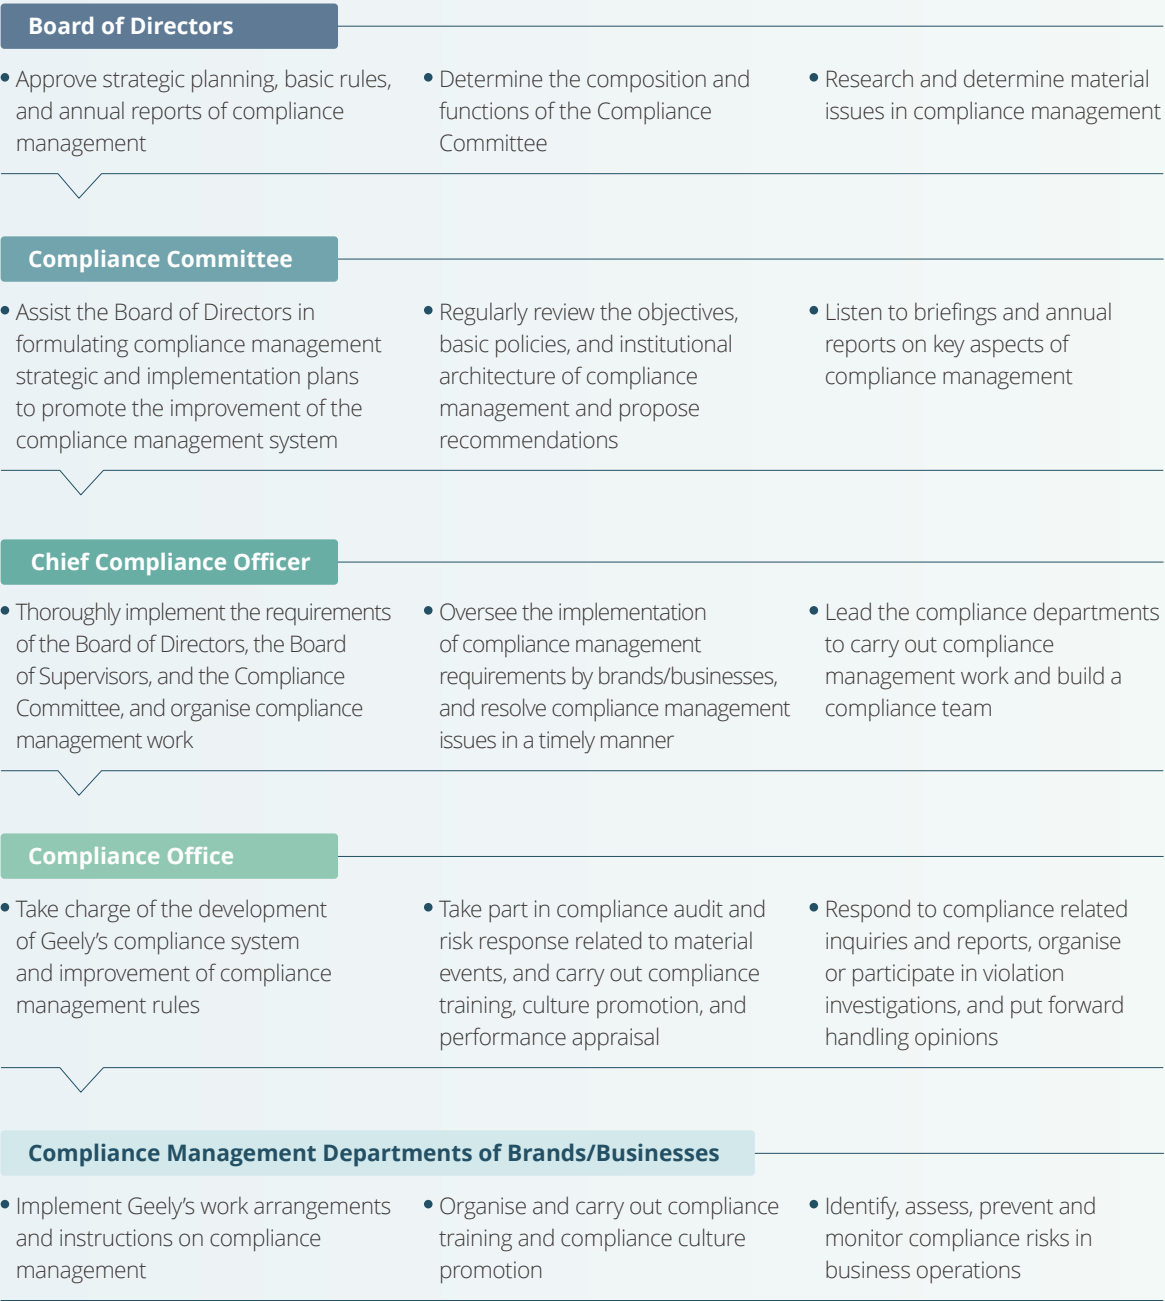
Board of Directors

• Approve strategic planning, basic rules, and annual reports of compliance management

• Determine the composition and functions of the Compliance Committee

• Research and determine material issues in compliance management

Compliance Committee

• Assist the Board of Directors in formulating compliance management strategic and implementation plans to promote the improvement of the compliance management system

• Regularly review the objectives, basic policies, and institutional architecture of compliance management and propose recommendations

• Listen to briefings and annual reports on key aspects of compliance management

Chief Compliance Officer

• Thoroughly implement the requirements of the Board of Directors, the Board of Supervisors, and the Compliance Committee, and organise compliance management work

• Oversee the implementation of compliance management requirements by brands/businesses, and resolve compliance management issues in a timely manner

• Lead the compliance departments to carry out compliance management work and build a compliance team

Compliance Office

• Take charge of the development of Geely's compliance system and improvement of compliance management rules

• Take part in compliance audit and risk response related to material events, and carry out compliance training, culture promotion, and performance appraisal

• Respond to compliance related inquiries and reports, organise or participate in violation investigations, and put forward handling opinions

Compliance Management Departments of Brands/Businesses

• Implement Geely's work arrangements and instructions on compliance management

• Organise and carry out compliance training and compliance culture promotion

• Identify, assess, prevent and monitor compliance risks in business operations